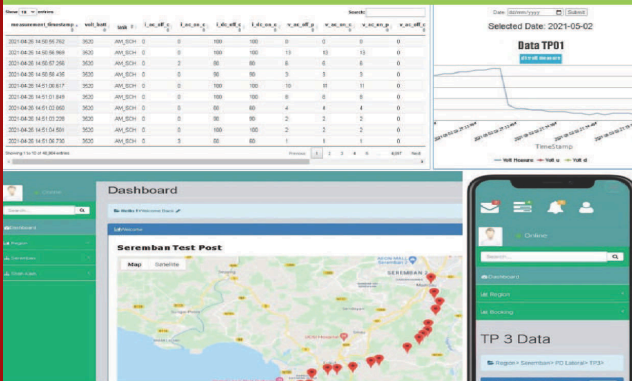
Show 10 entries

Search:

| measurement_timestamp | volt_batt | Volt | i_ac_off_c | i_ac_on_c | i_dc_off_c | i_dc_on_c | v_ac_off_p | v_ac_on_c | v_ac_on_p | v_ac_off_c |
|---|---|---|---|---|---|---|---|---|---|---|
| 2021-04-26 14:50:55.762 | 3620 | AM_SCH | 0 | 0 | 100 | 100 | 0 | 0 | 0 | 0 |
| 2021-04-26 14:50:56.866 | 3620 | AM_SCH | 0 | 0 | 100 | 100 | 13 | 13 | 13 | 0 |
| 2021-04-26 14:50:57.266 | 3620 | AM_SCH | 0 | 0 | 80 | 80 | 6 | 6 | 6 | 0 |
| 2021-04-26 14:50:59.436 | 3620 | AM_SCH | 0 | 0 | 80 | 80 | 3 | 3 | 3 | 0 |
| 2021-04-26 14:51:00.617 | 3620 | AM_SCH | 0 | 0 | 100 | 100 | 11 | 11 | 11 | 0 |
| 2021-04-26 14:51:01.849 | 3620 | AM_SCH | 0 | 0 | 100 | 100 | 0 | 0 | 0 | 0 |
| 2021-04-26 14:51:02.660 | 3620 | AM_SCH | 0 | 0 | 80 | 80 | 4 | 4 | 4 | 0 |
| 2021-04-26 14:51:03.226 | 3620 | AM_SCH | 0 | 0 | 80 | 80 | 2 | 2 | 2 | 0 |
| 2021-04-26 14:51:04.551 | 3620 | AM_SCH | 0 | 0 | 80 | 80 | 2 | 2 | 2 | 0 |
| 2021-04-26 14:51:06.730 | 3620 | AM_SCH | 0 | 0 | 80 | 80 | 1 | 1 | 1 | 0 |

Showing 1 to 10 of 40,264 entries

Previous 1 2 3 4 5 ... 4,027 Next

Date: dd/mm/yyyy Submit

Selected Date: 2021-05-02

Data TP01

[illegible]

TimeStamp

Volt Measure Volt a Volt d

Online

Search...

Dashboard

Region

Seremban

Shah Alam

Dashboard

Home / Welcome Back

Welcome

Seremban Test Post

Map Satellite

SEREMBAN

Online

Search...

Dashboard

Region

Booking

TP 3 Data

Region> Seremban> PD Lateral> TP3>